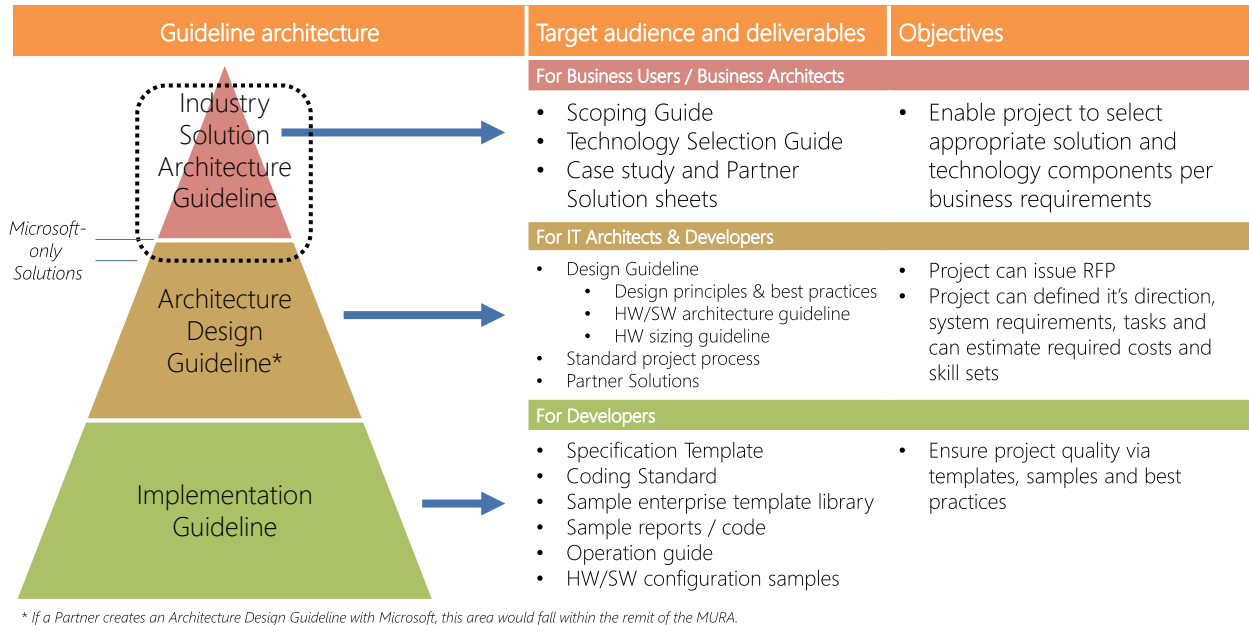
Guideline architecture

Industry Solution Architecture Guideline

Microsoft-only Solutions

Architecture Design Guideline*

Implementation Guideline

Target audience and deliverables

Objectives

For Business Users / Business Architects

- Scoping Guide
- Technology Selection Guide
- Case study and Partner Solution sheets

- Enable project to select appropriate solution and technology components per business requirements

For IT Architects & Developers

- Design Guideline
  - Design principles & best practices
  - HW/SW architecture guideline
  - HW sizing guideline
- Standard project process
- Partner Solutions

- Project can issue RFP
- Project can defined it's direction, system requirements, tasks and can estimate required costs and skill sets

For Developers

- Specification Template
- Coding Standard
- Sample enterprise template library
- Sample reports / code
- Operation guide
- HW/SW configuration samples

- Ensure project quality via templates, samples and best practices

* If a Partner creates an Architecture Design Guideline with Microsoft, this area would fall within the remit of the MURA.